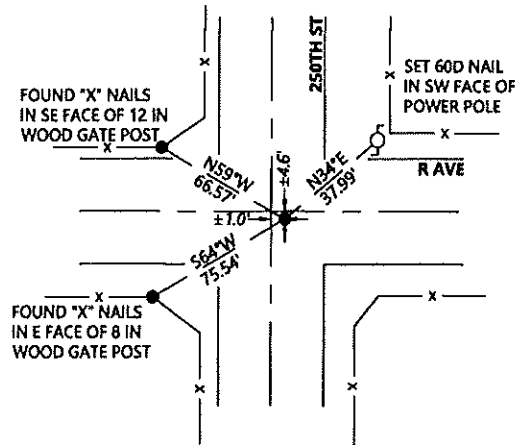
250TH ST

FOUND "X" NAILS IN SE FACE OF 12 IN WOOD GATE POST

SET 60D NAIL IN SW FACE OF POWER POLE

R AVE

N59°W 66.57'

±4.6'

N34°E 37.99'

±1.0'

S64°W 75.54'

FOUND "X" NAILS IN E FACE OF 8 IN WOOD GATE POST

x
x
x
x
x
x
x
x
x